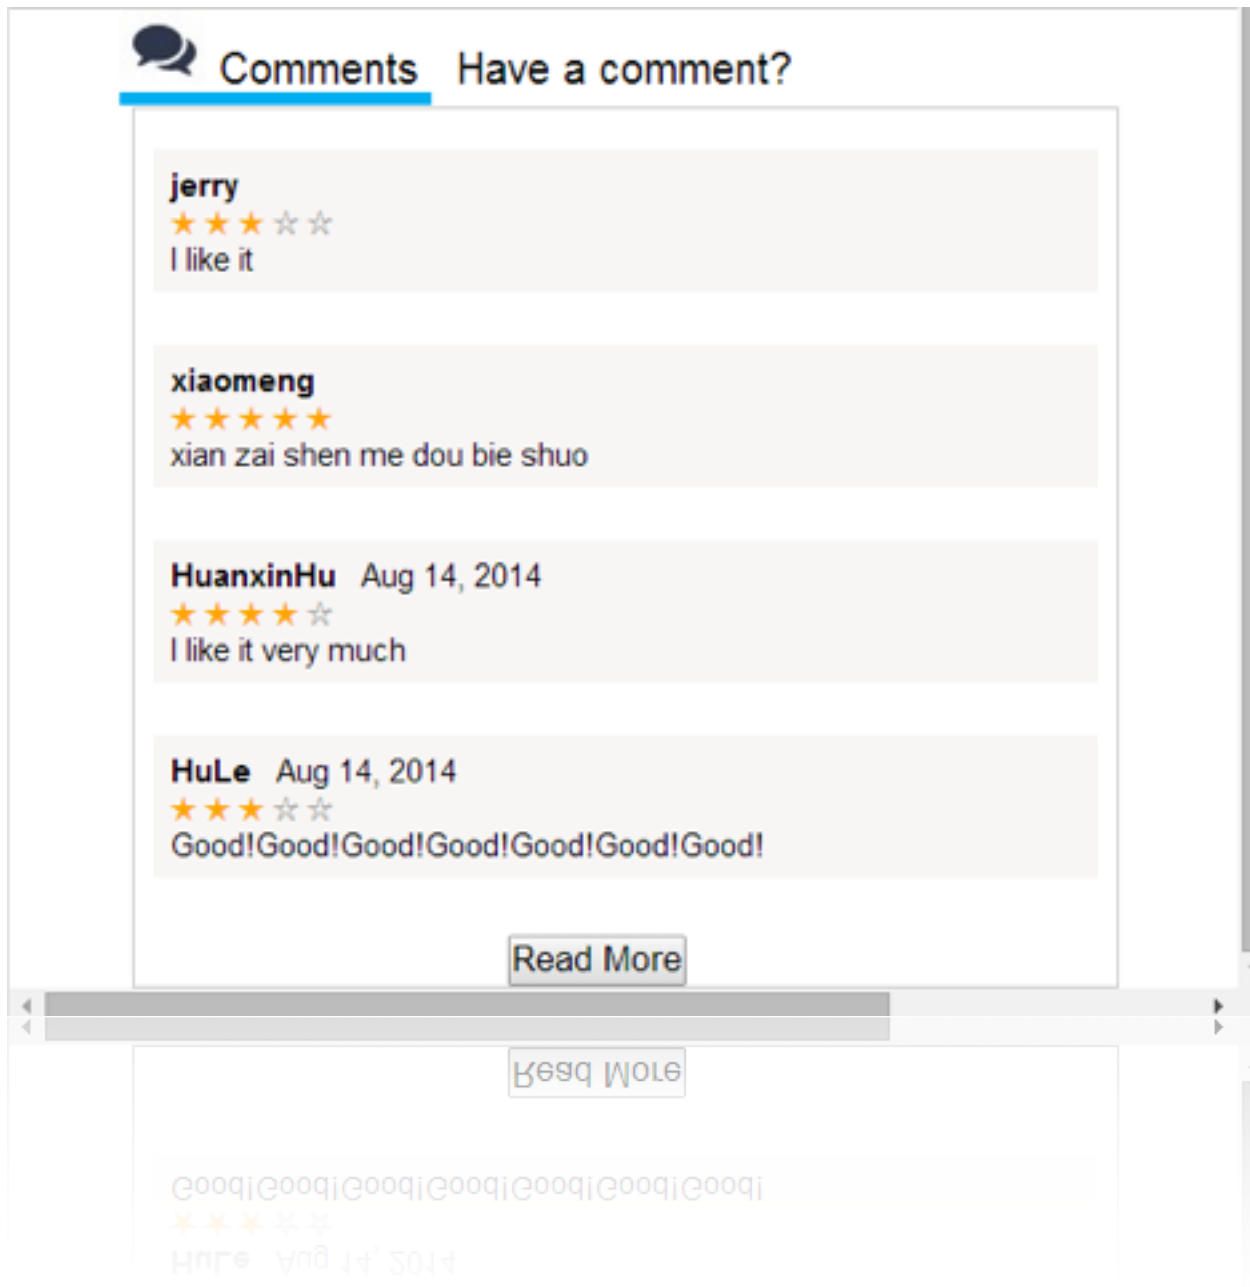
Comments Have a comment?

jerry
★★★☆☆
I like it

xiaomeng
★★★★★
xian zai shen me dou bie shuo

HuanxinHu Aug 14, 2014
★★★★☆
I like it very much

HuLe Aug 14, 2014
★★★☆☆
Good!Good!Good!Good!Good!Good!Good!

Read More